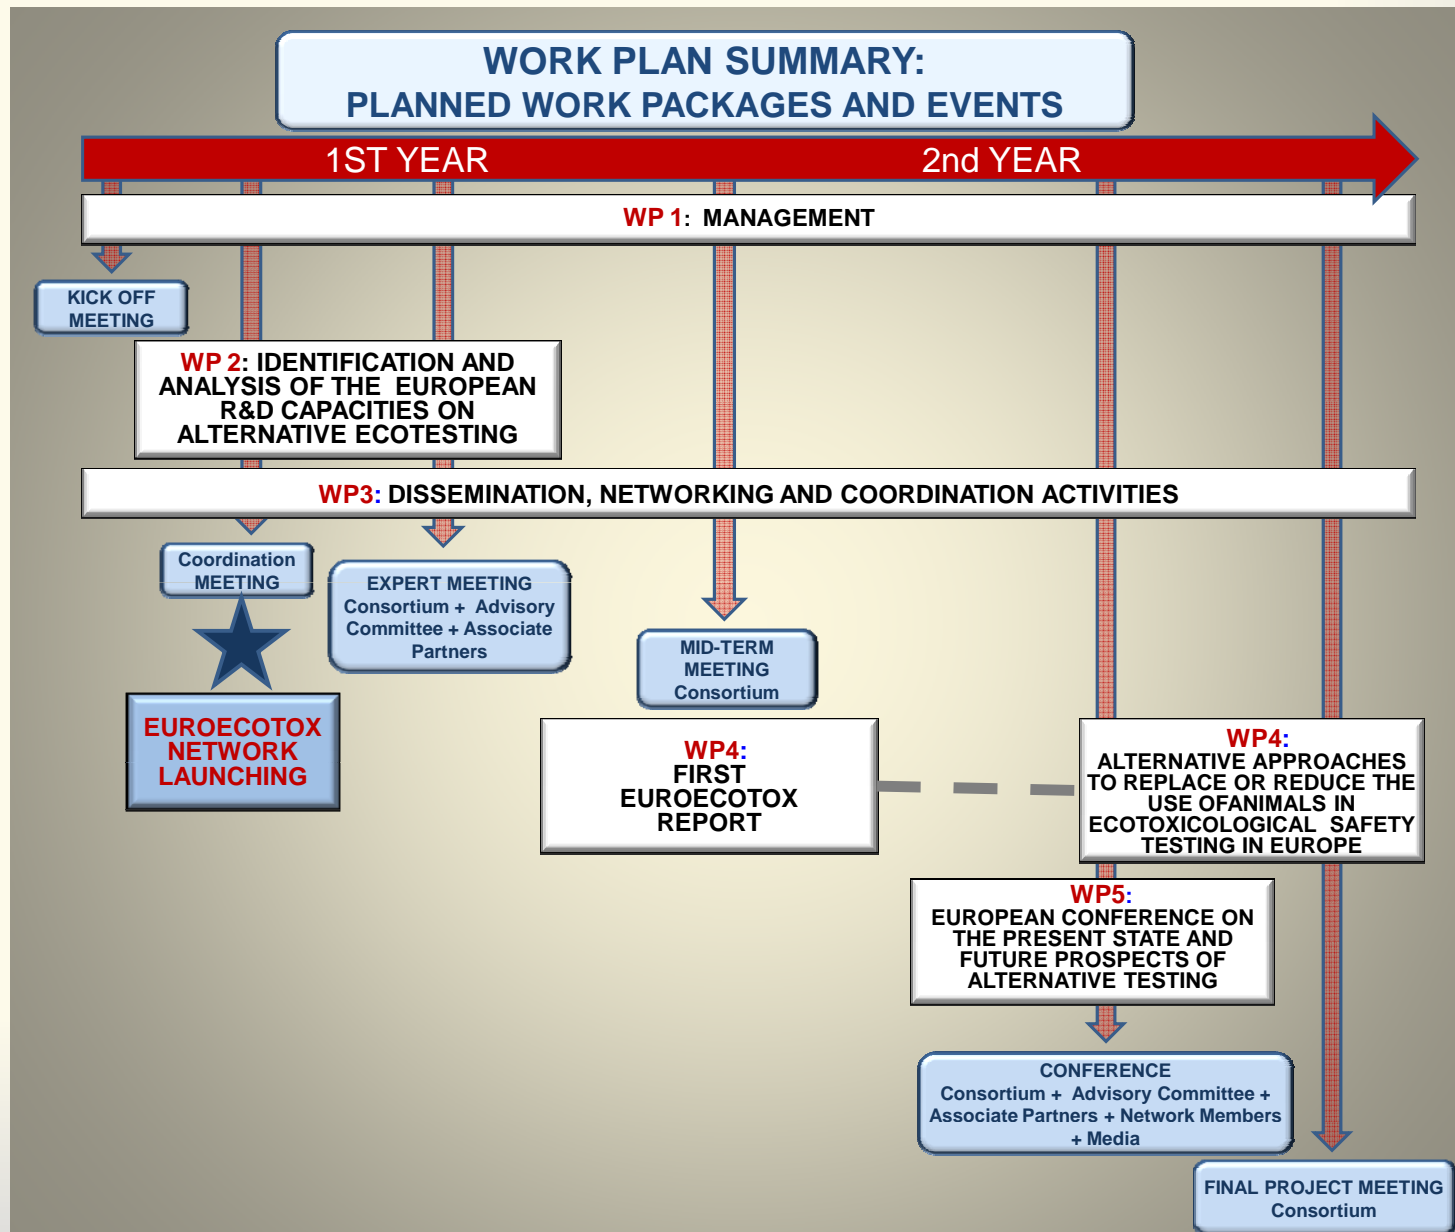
WORK PLAN SUMMARY:
PLANNED WORK PACKAGES AND EVENTS

1ST YEAR

2nd YEAR

WP 1: MANAGEMENT

KICK OFF MEETING

WP 2: IDENTIFICATION AND ANALYSIS OF THE EUROPEAN R&D CAPACITIES ON ALTERNATIVE ECOTESTING

WP3: DISSEMINATION, NETWORKING AND COORDINATION ACTIVITIES

Coordination MEETING

EXPERT MEETING Consortium + Advisory Committee + Associate Partners

EUROECOTOX NETWORK LAUNCHING

MID-TERM MEETING Consortium

WP4: FIRST EUROECOTOX REPORT

WP4: ALTERNATIVE APPROACHES TO REPLACE OR REDUCE THE USE OFANIMALS IN ECOTOXICOLOGICAL SAFETY TESTING IN EUROPE

WP5: EUROPEAN CONFERENCE ON THE PRESENT STATE AND FUTURE PROSPECTS OF ALTERNATIVE TESTING

CONFERENCE Consortium + Advisory Committee + Associate Partners + Network Members + Media

FINAL PROJECT MEETING Consortium